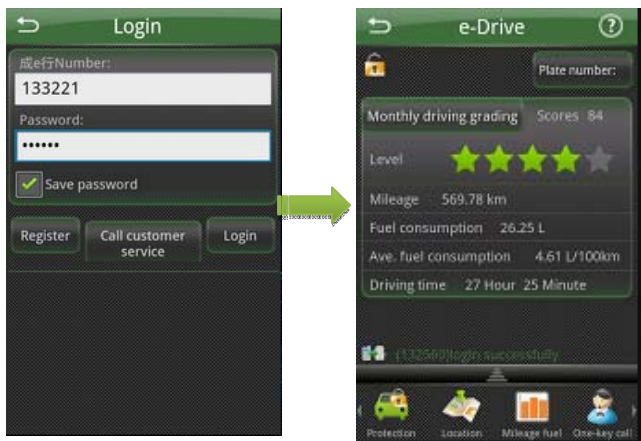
Login

成e行Number:
133221
Password:
••••••
Save password

Register
Call customer service
Login

e-Drive
?
Plate number:
Monthly driving grading
Scores 84
Level
Mileage 569.78 km
Fuel consumption 26.25 L
Ave. fuel consumption 4.61 L/100km
Driving time 27 Hour 25 Minute
(132580)login successfully
Protection
Location
Mileage fuel
One-key call